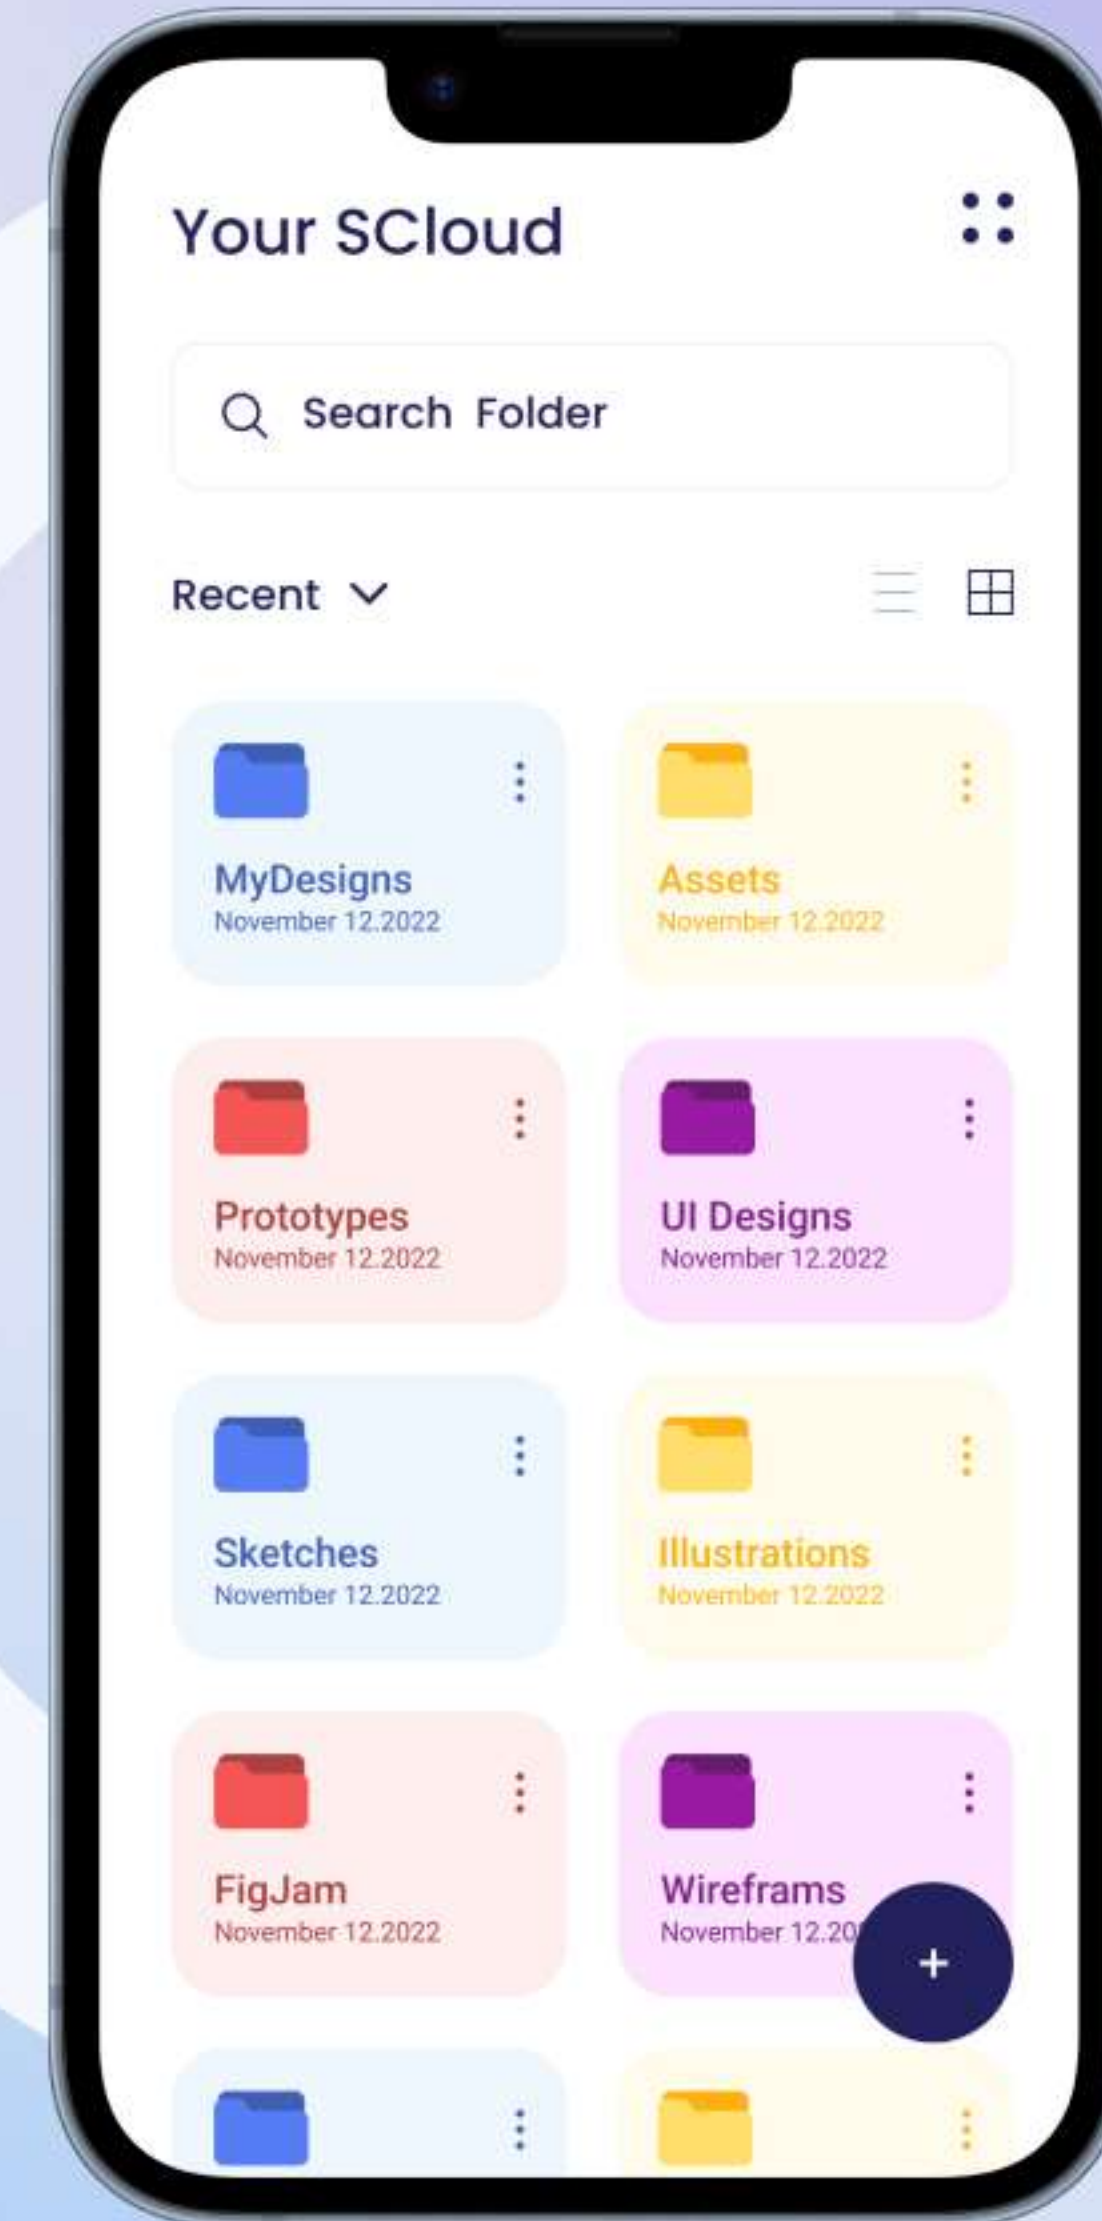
Your SCloud

Search Folder

Recent

MyDesigns
November 12.2022

Assets
November 12.2022

Prototypes
November 12.2022

UI Designs
November 12.2022

Sketches
November 12.2022

Illustrations
November 12.2022

FigJam
November 12.2022

Wireframs
November 12.20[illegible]

+